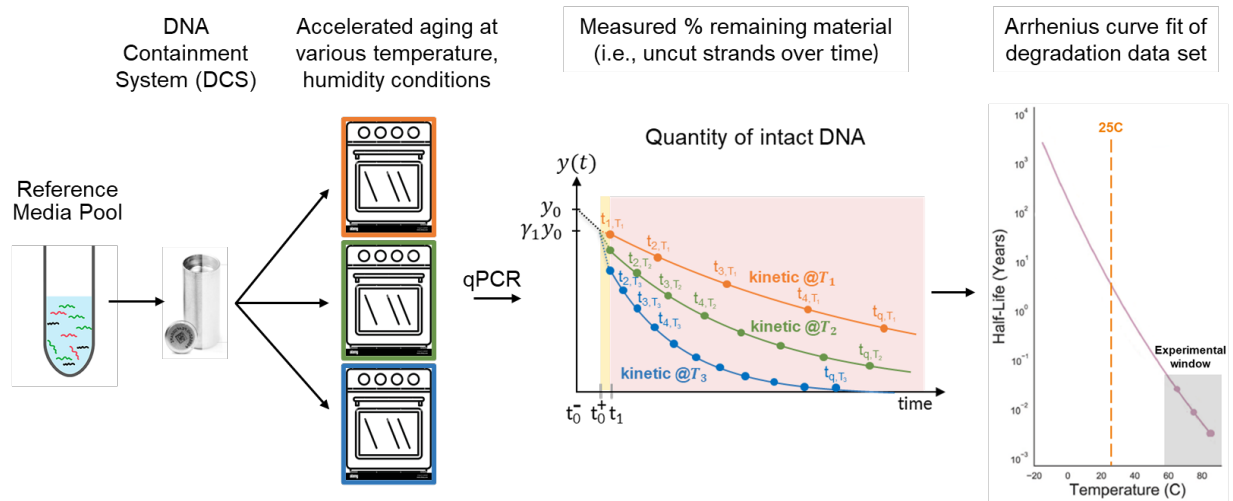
DNA Containment System (DCS)

Accelerated aging at various temperature, humidity conditions

Measured % remaining material (i.e., uncut strands over time)

Arrhenius curve fit of degradation data set

Reference Media Pool

qPCR

Quantity of intact DNA

$y(t)$

$y_0$

$\gamma_1 y_0$

$t_{1,T_1}$ $t_{2,T_1}$ $t_{3,T_1}$ $t_{4,T_1}$ $t_{q,T_1}$

kinetic @$T_1$

$t_{2,T_2}$ $t_{3,T_2}$ $t_{4,T_2}$ $t_{q,T_2}$

kinetic @$T_2$

$t_{2,T_3}$ $t_{3,T_3}$ $t_{4,T_3}$ $t_{q,T_3}$

kinetic @$T_3$

$t_0^-$ $t_0^+$ $t_1$

time

25C

$10^4$
$10^3$
$10^2$
$10^1$
$10^0$
$10^{-1}$
$10^{-2}$
$10^{-3}$

Half-Life (Years)

Experimental window

-20 0 20 40 60 80

Temperature (C)